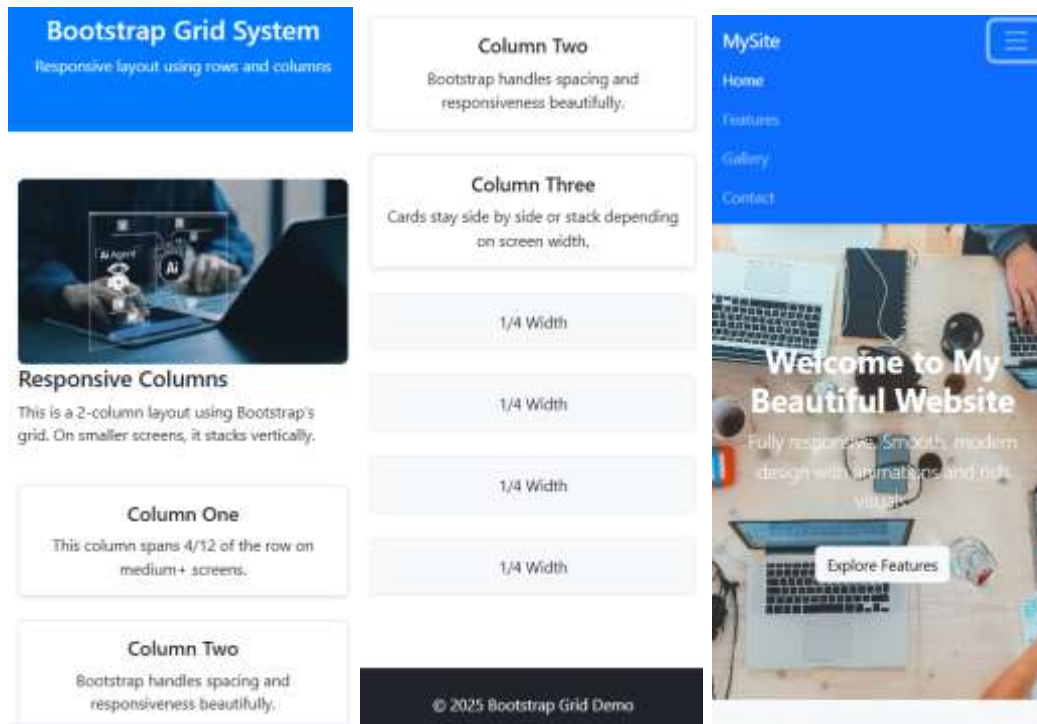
Bootstrap Grid System

Responsive layout using rows and columns

AI Agent

Ai

Responsive Columns

This is a 2-column layout using Bootstrap's grid. On smaller screens, it stacks vertically.

Column One

This column spans 4/12 of the row on medium+ screens.

Column Two

Bootstrap handles spacing and responsiveness beautifully.

Column Two

Bootstrap handles spacing and responsiveness beautifully.

Column Three

Cards stay side by side or stack depending on screen width.

1/4 Width

1/4 Width

1/4 Width

1/4 Width

© 2025 Bootstrap Grid Demo

MySite

Home

Features

Gallery

Contact

Welcome to My Beautiful Website

Fully responsive. Smooth, modern design with animations and rich visuals.

Explore Features